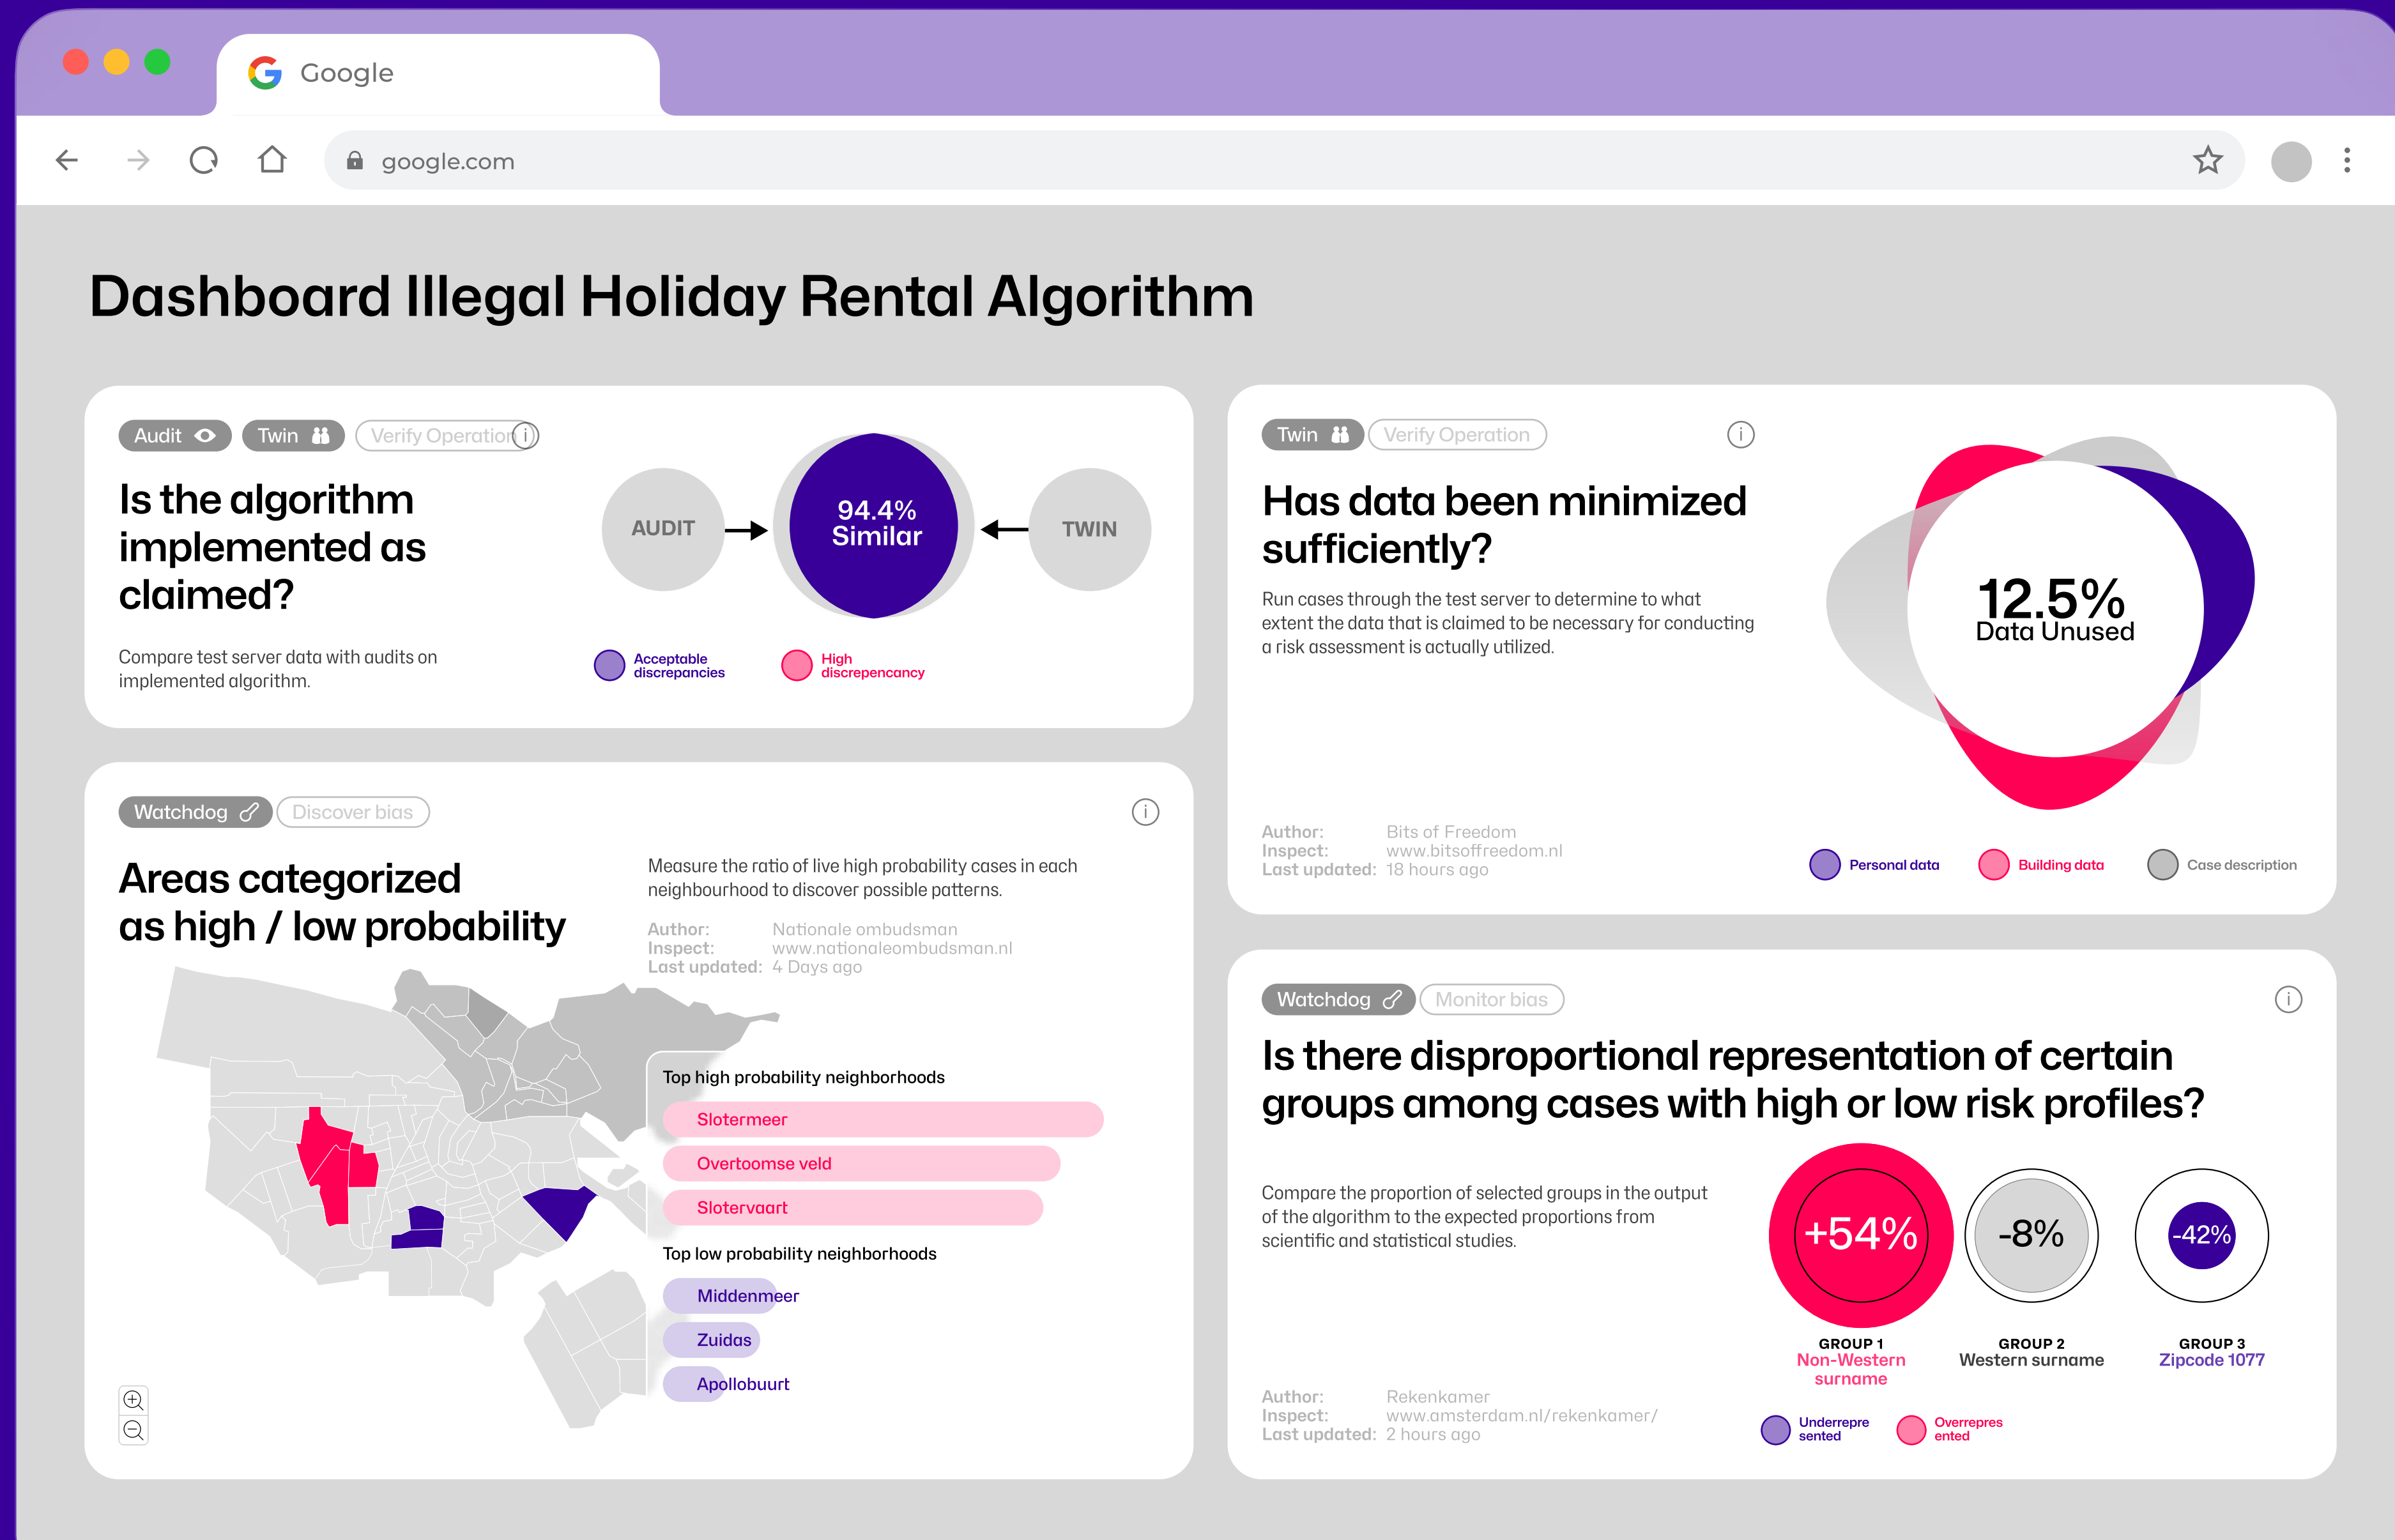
Google

google.com

Dashboard Illegal Holiday Rental Algorithm

Audit Twin Verify Operation

Is the algorithm implemented as claimed?

Compare test server data with audits on implemented algorithm.

AUDIT

94.4% Similar

TWIN

Acceptable discrepancies

High discrepencancy

Twin Verify Operation

Has data been minimized sufficiently?

Run cases through the test server to determine to what extent the data that is claimed to be necessary for conducting a risk assessment is actually utilized.

12.5% Data Unused

Author: Bits of Freedom
Inspect: www.bitsoffreedom.nl
Last updated: 18 hours ago

Personal data
Building data
Case description

Watchdog Discover bias

Areas categorized as high / low probability

Measure the ratio of live high probability cases in each neighbourhood to discover possible patterns.

Author: Nationale ombudsman
Inspect: www.nationaleombudsman.nl
Last updated: 4 Days ago

Top high probability neighborhoods
Slotermeer
Overtoomse veld
Slotervaart

Top low probability neighborhoods
Middenmeer
Zuidas
Apollobuurt

Watchdog Monitor bias

Is there disproportional representation of certain groups among cases with high or low risk profiles?

Compare the proportion of selected groups in the output of the algorithm to the expected proportions from scientific and statistical studies.

+54%
GROUP 1
Non-Western surname

-8%
GROUP 2
Western surname

-42%
GROUP 3
Zipcode 1077

Author: Rekenkamer
Inspect: www.amsterdam.nl/rekenkamer/
Last updated: 2 hours ago

Underrepresented
Overrepresented